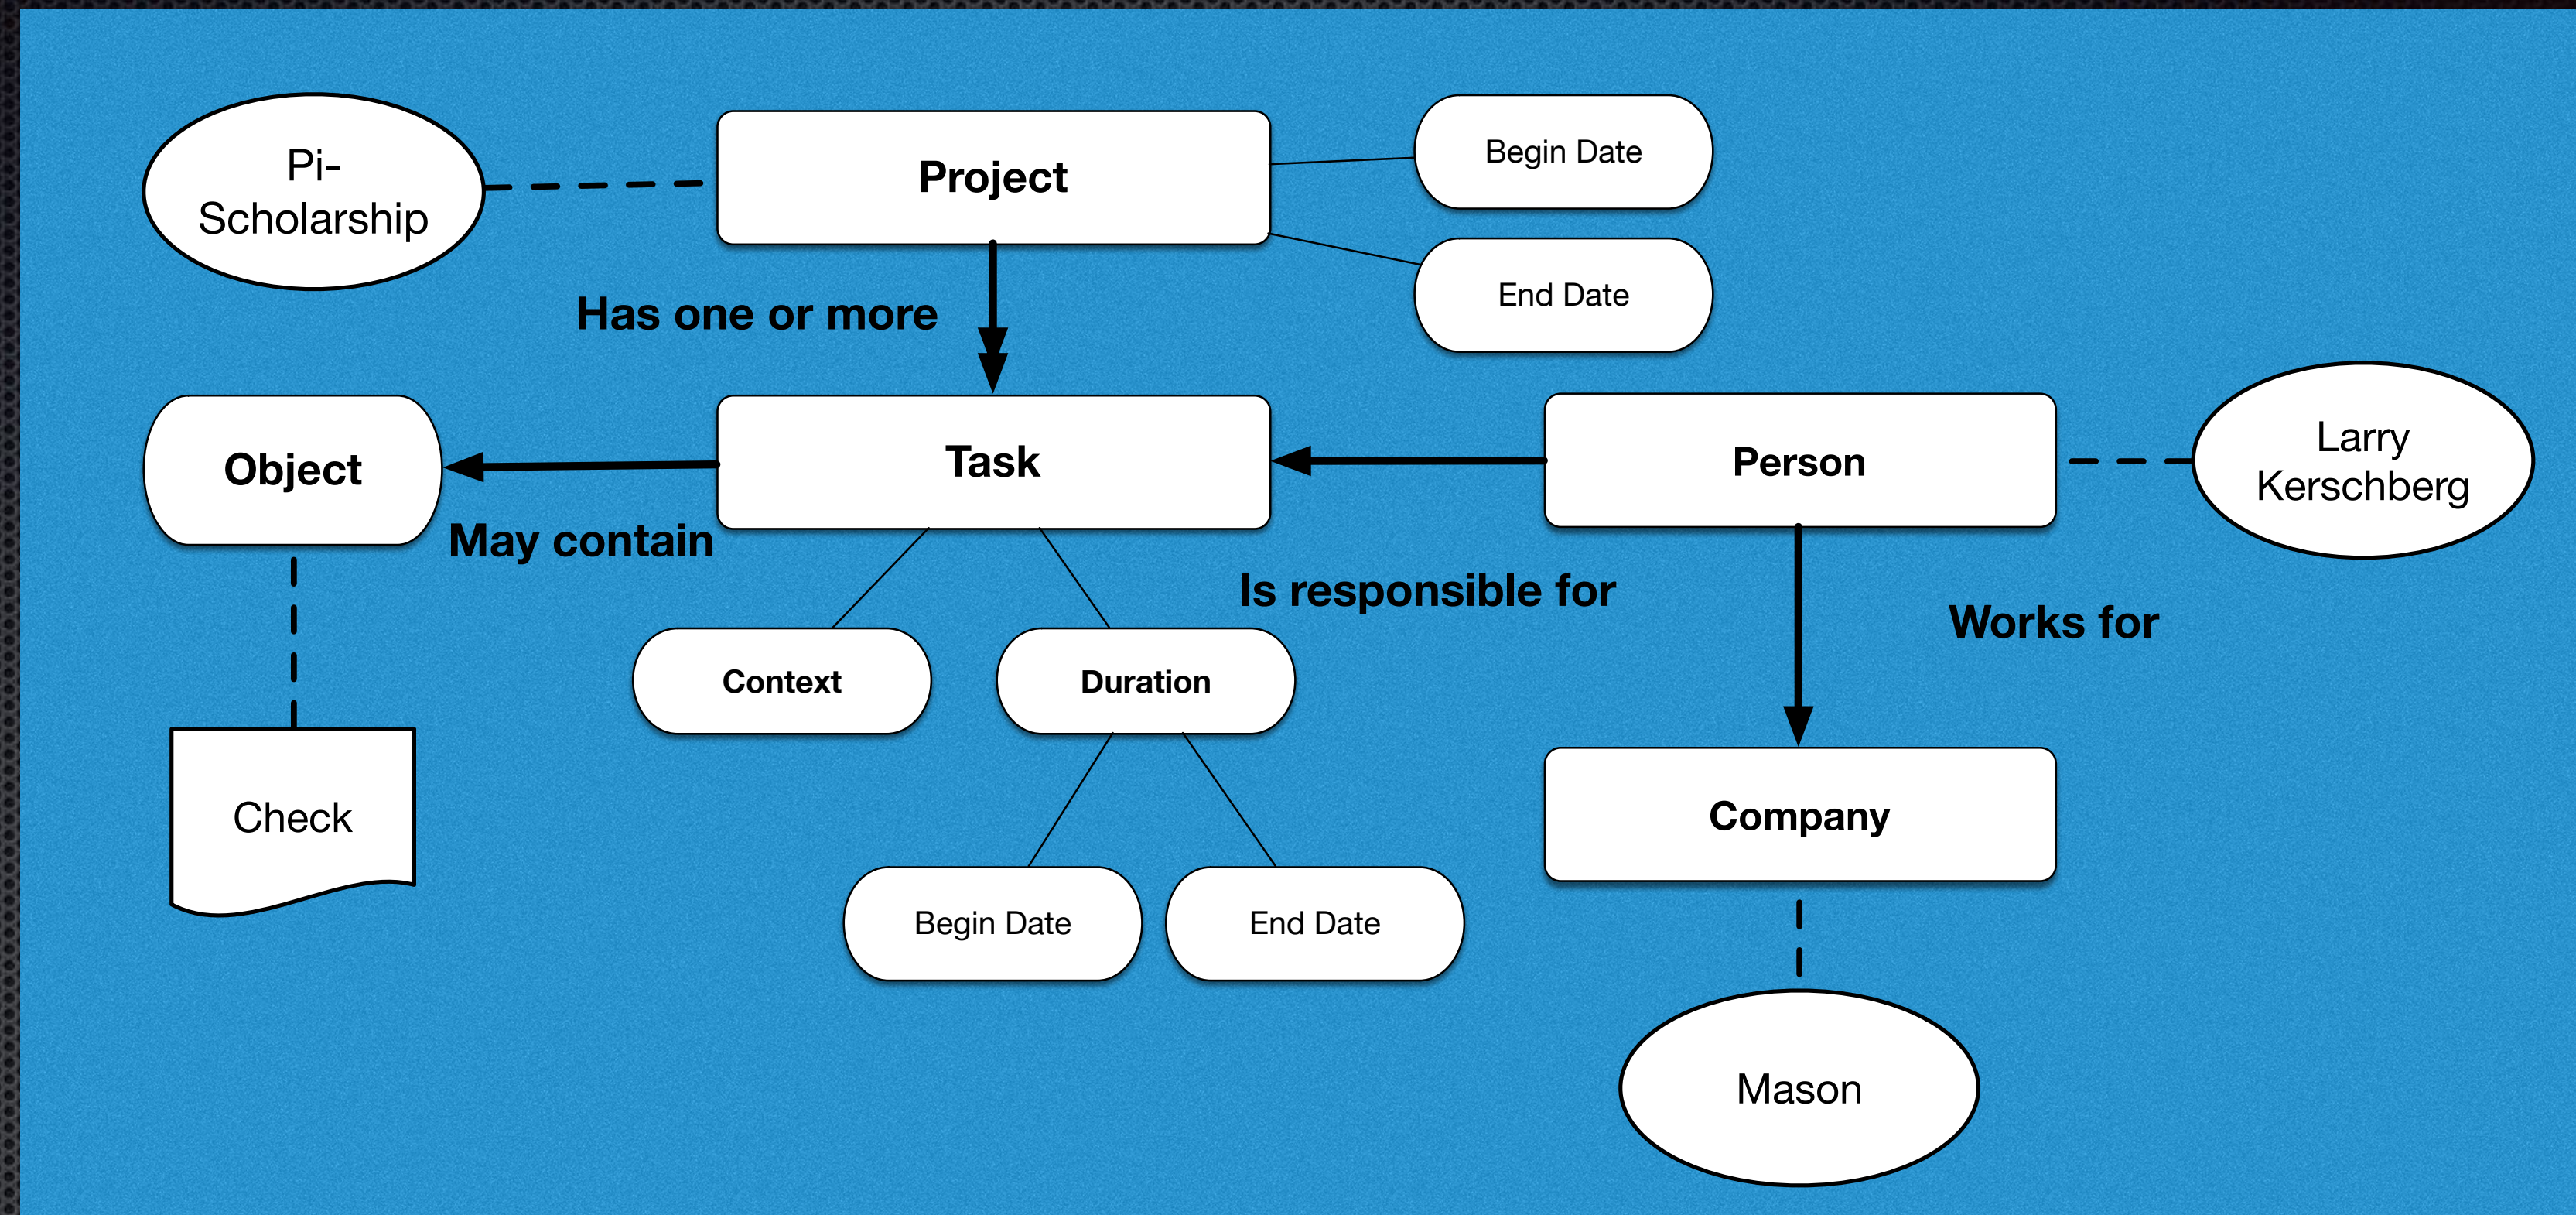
Pi-Scholarship

Project

Begin Date

End Date

Has one or more

Object

Task

Person

Larry Kerschberg

May contain

Is responsible for

Works for

Context

Duration

Check

Company

Begin Date

End Date

Mason